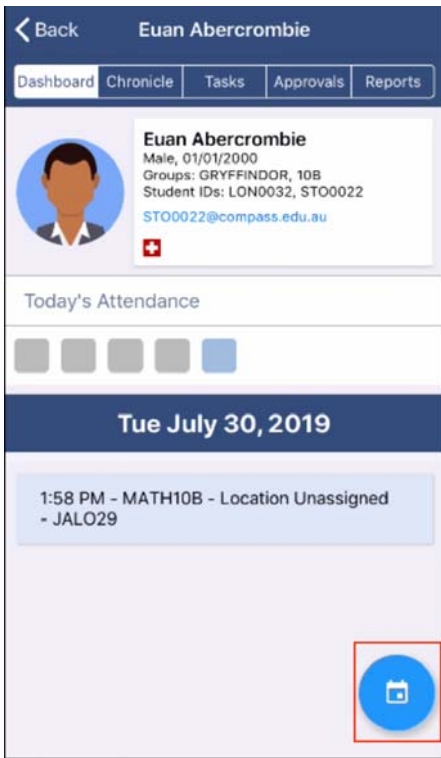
Back Euan Abercrombie

Dashboard Chronicle Tasks Approvals Reports

Euan Abercrombie
Male, 01/01/2000
Groups: GRYFFINDOR, 10B
Student IDs: LON0032, STO0022
STO0022@compass.edu.au

Today's Attendance

Tue July 30, 2019

1:58 PM - MATH10B - Location Unassigned - JALO29